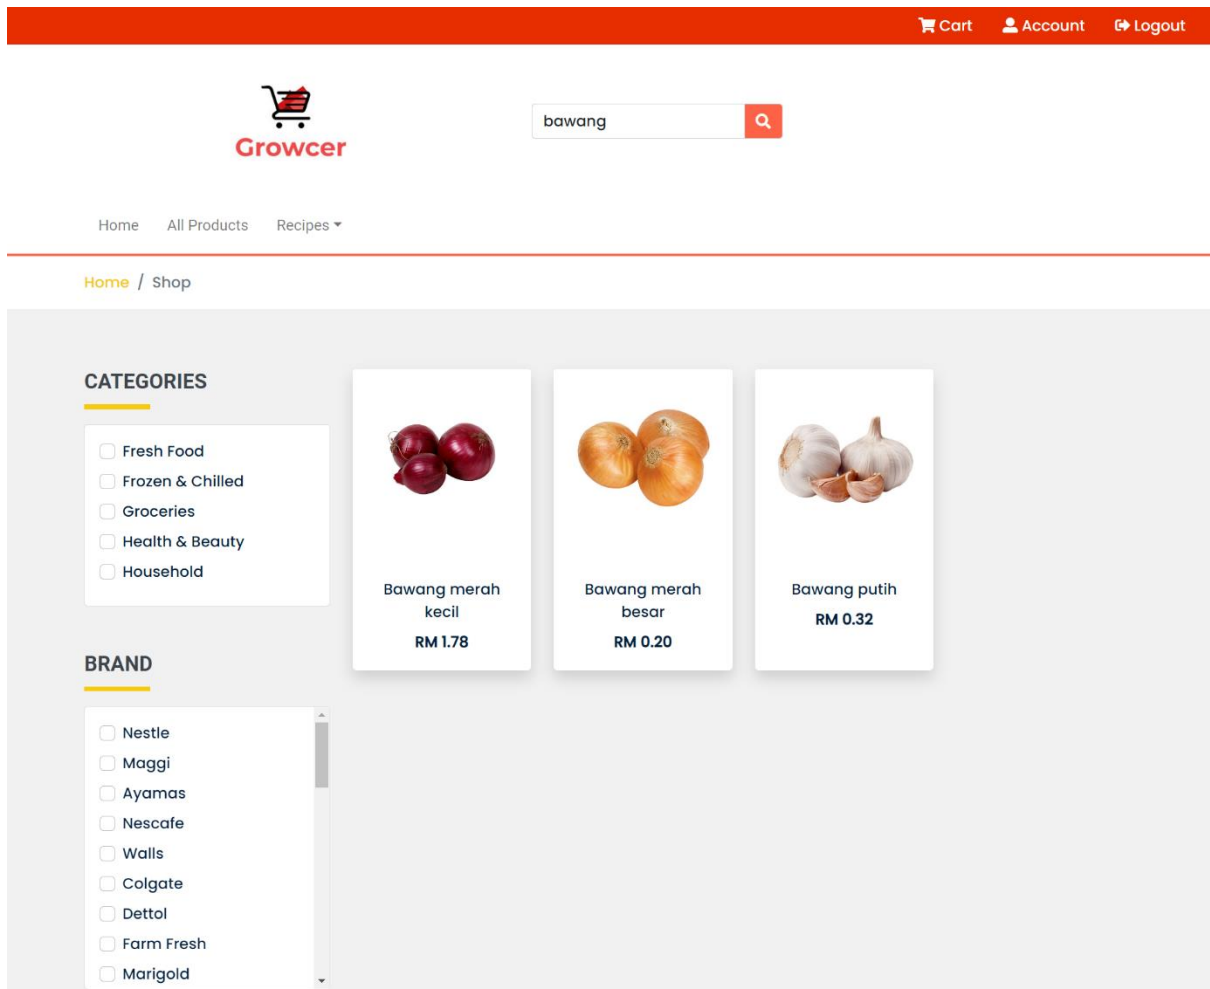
Cart Account Logout

Growcer

bawang

Home All Products Recipes

Home / Shop

CATEGORIES

Fresh Food
Frozen & Chilled
Groceries
Health & Beauty
Household

BRAND

Nestle
Maggi
Ayamas
Nescafe
Walls
Colgate
Dettol
Farm Fresh
Marigold

Bawang merah kecil
RM 1.78

Bawang merah besar
RM 0.20

Bawang putih
RM 0.32